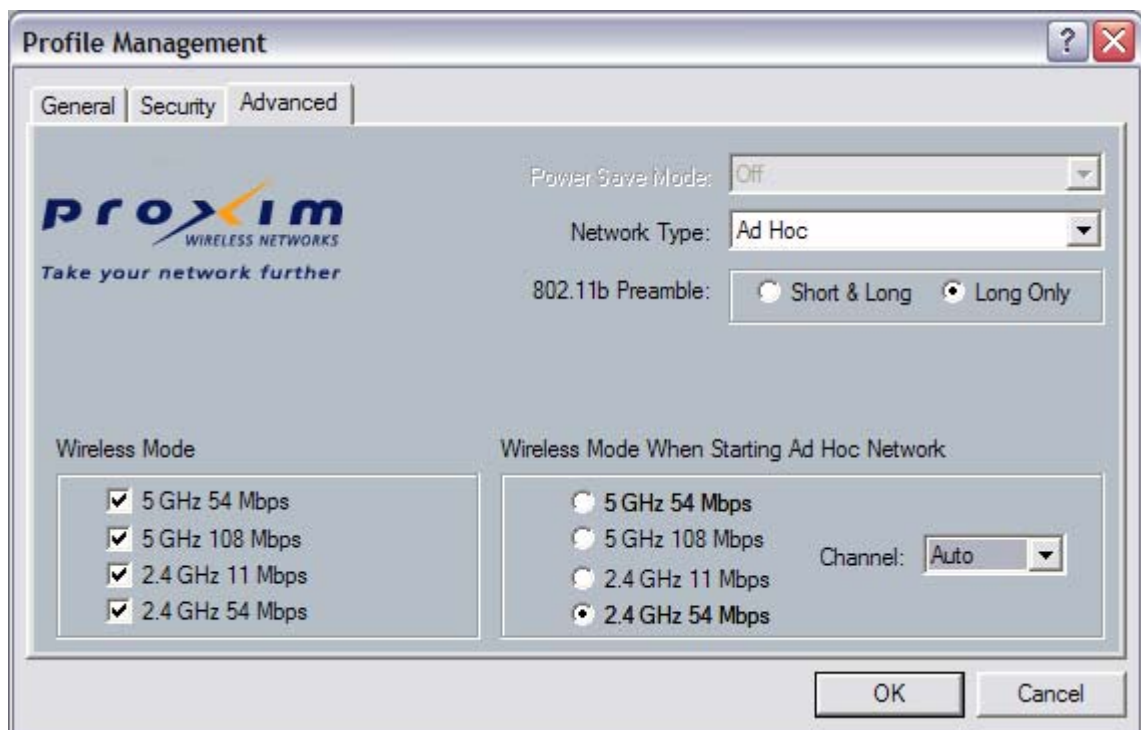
Profile Management

General | Security | Advanced

proxim
WIRELESS NETWORKS
Take your network further

Power Save Mode: Off

Network Type: Ad Hoc

802.11b Preamble: Short & Long Long Only

Wireless Mode

5 GHz 54 Mbps
5 GHz 108 Mbps
2.4 GHz 11 Mbps
2.4 GHz 54 Mbps

Wireless Mode When Starting Ad Hoc Network

5 GHz 54 Mbps
5 GHz 108 Mbps
2.4 GHz 11 Mbps
2.4 GHz 54 Mbps

Channel: Auto

OK Cancel